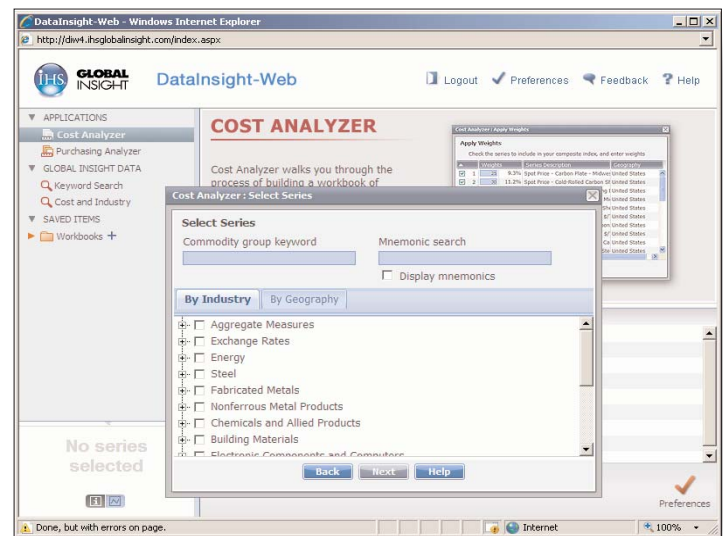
DataInsight-Web - Windows Internet Explorer

http://diw4.ihsglobalinsight.com/index.aspx

IHS GLOBAL INSIGHT

DataInsight-Web

Logout Preferences Feedback Help

APPLICATIONS
Cost Analyzer
Purchasing Analyzer
GLOBAL INSIGHT DATA
Keyword Search
Cost and Industry
SAVED ITEMS
Workbooks +

COST ANALYZER

Cost Analyzer walks you through the process of building a workbook of

Cost Analyzer : Apply Weights

Apply Weights

Check the series to include in your composite index, and enter weights

| | | Weights | Series Description | Geography |
|---|---|---|---|---|
| ☑ | 1 | 9.3% | Spot Price - Carbon Plate - Midwe | United States |
| ☑ | 2 | 11.2% | Spot Price - Cold-Rolled Carbon St | United States |

Cost Analyzer : Select Series

Select Series

Commodity group keyword

Mnemonic search

Display mnemonics

By Industry | By Geography

Aggregate Measures
Exchange Rates
Energy
Steel
Fabricated Metals
Nonferrous Metal Products
Chemicals and Allied Products
Building Materials
Electronic Components and Computers

Back Next Help

No series selected

Preferences

Done, but with errors on page.

Internet

100%